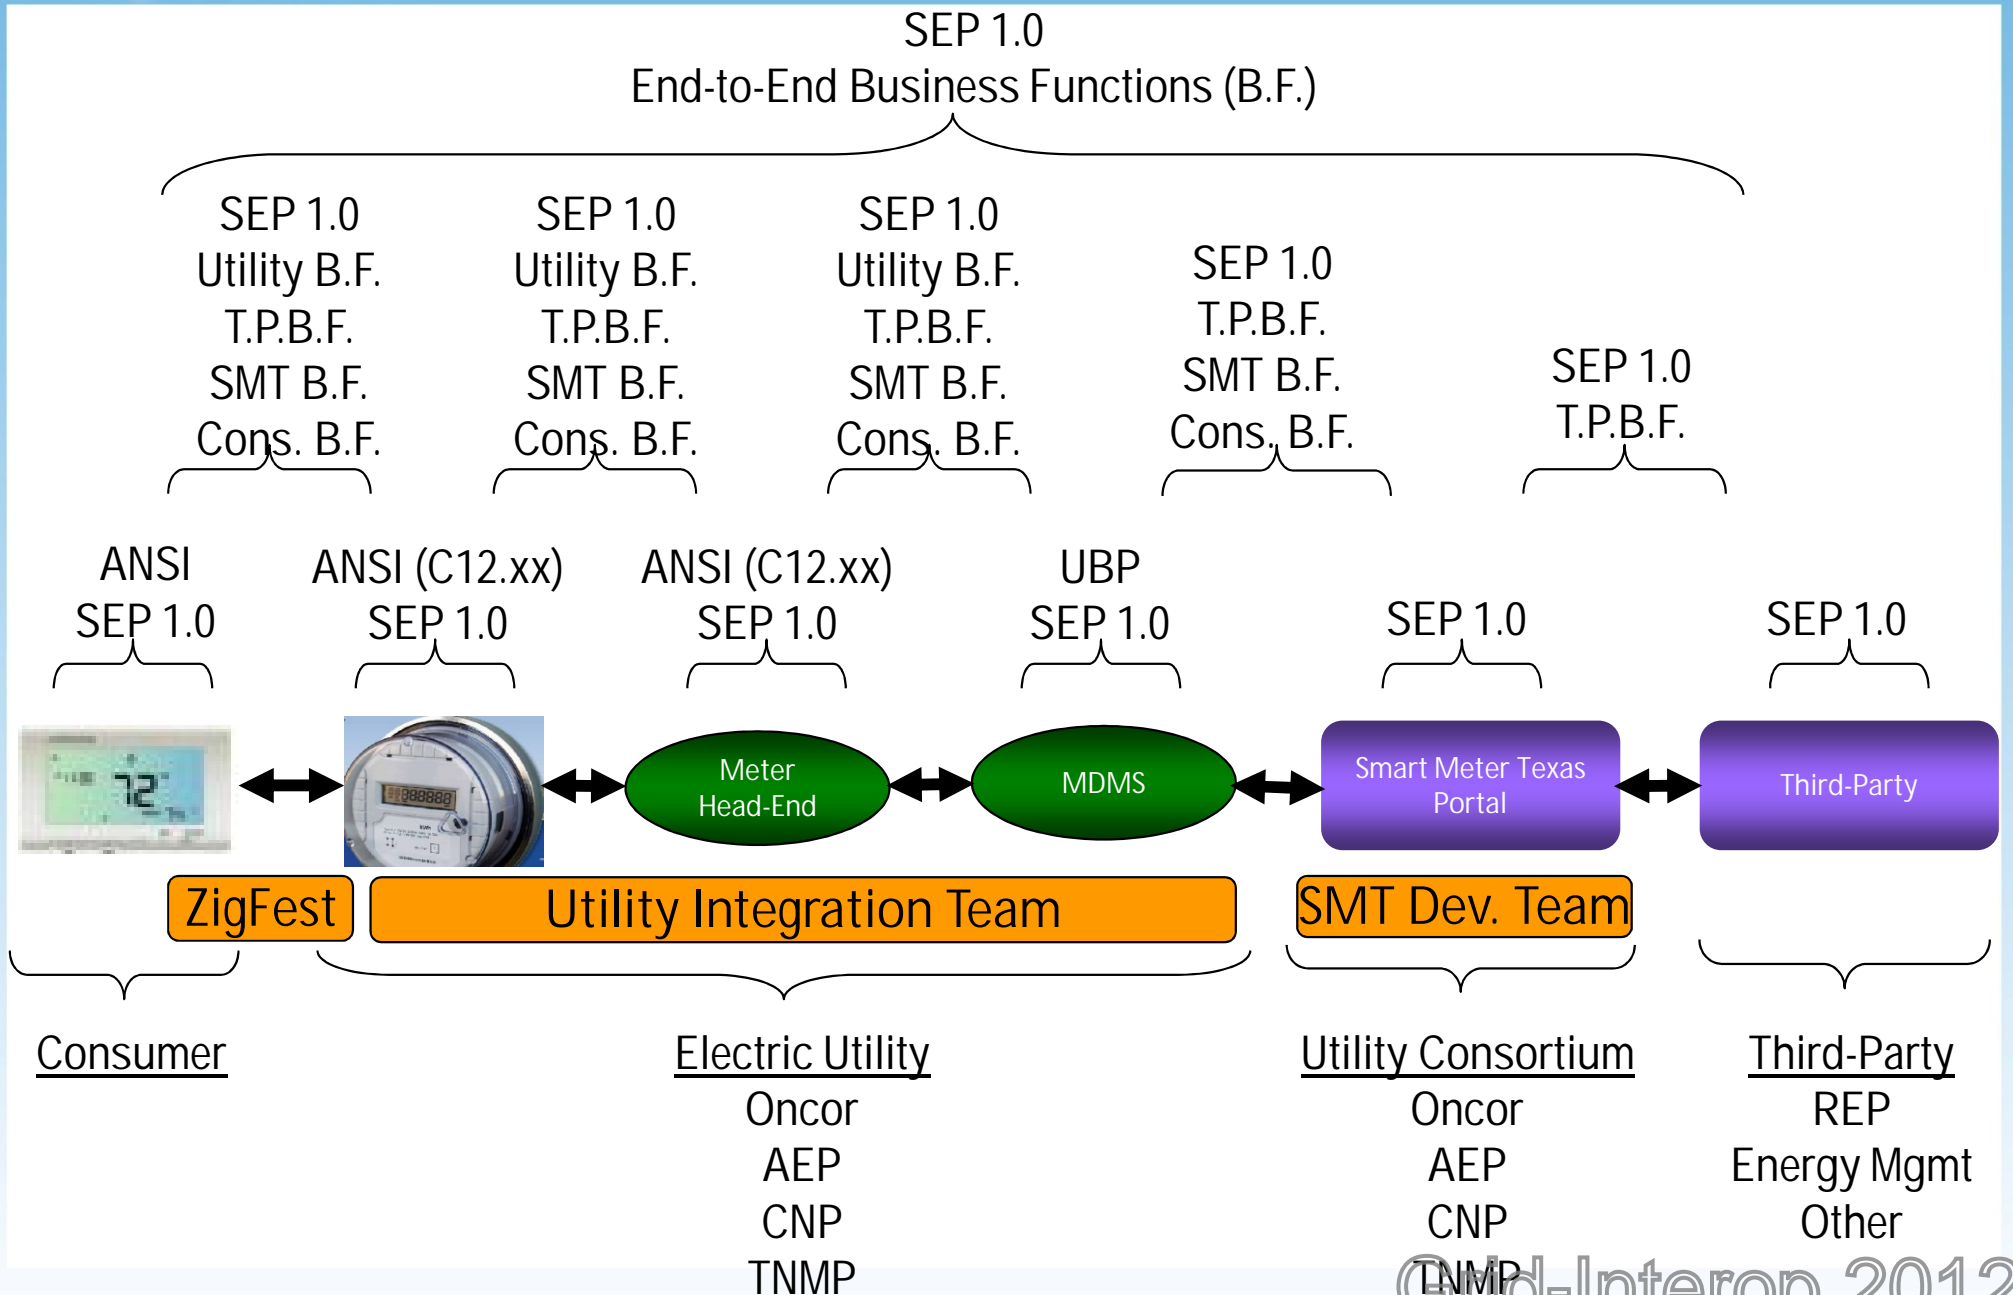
SEP 1.0
End-to-End Business Functions (B.F.)

SEP 1.0
Utility B.F.
T.P.B.F.
SMT B.F.
Cons. B.F.

SEP 1.0
Utility B.F.
T.P.B.F.
SMT B.F.
Cons. B.F.

SEP 1.0
Utility B.F.
T.P.B.F.
SMT B.F.
Cons. B.F.

SEP 1.0
T.P.B.F.
SMT B.F.
Cons. B.F.

SEP 1.0
T.P.B.F.

ANSI
SEP 1.0

ANSI (C12.xx)
SEP 1.0

ANSI (C12.xx)
SEP 1.0

UBP
SEP 1.0

SEP 1.0

SEP 1.0

72

Meter
Head-End

MDMS

Smart Meter Texas
Portal

Third-Party

ZigFest

Utility Integration Team

SMT Dev. Team

Consumer

Electric Utility
Oncor
AEP
CNP
TNMP

Utility Consortium
Oncor
AEP
CNP
TNMP

Third-Party
REP
Energy Mgmt
Other

Grid-Interop 2012